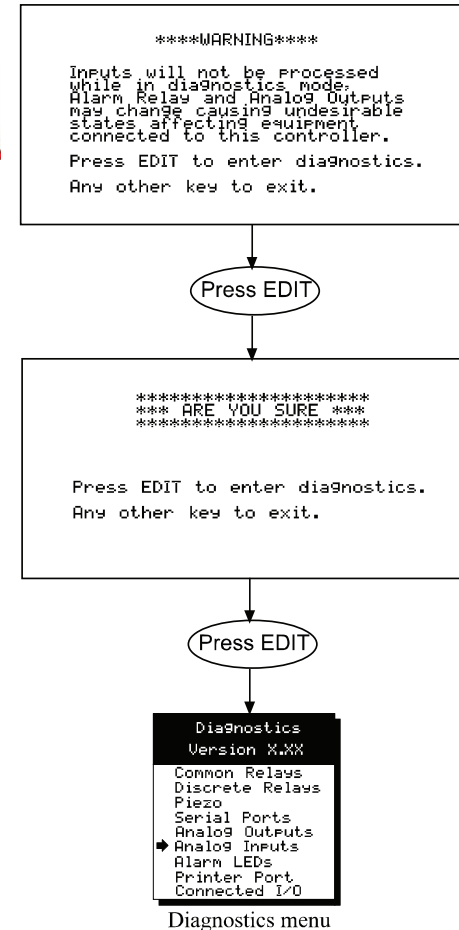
****WARNING****

Inputs will not be processed while in diagnostics mode. Alarm Relay and Analog Outputs may change causing undesirable states affecting equipment connected to this controller.

Press EDIT to enter diagnostics.

Any other key to exit.

Press EDIT

********************
*** ARE YOU SURE ***
********************

Press EDIT to enter diagnostics.

Any other key to exit.

Press EDIT

Diagnostics
Version X.XX

Common Relays
Discrete Relays
Piezo
Serial Ports
Analog Outputs
Analog Inputs
Alarm LEDs
Printer Port
Connected I/O

Diagnostics menu